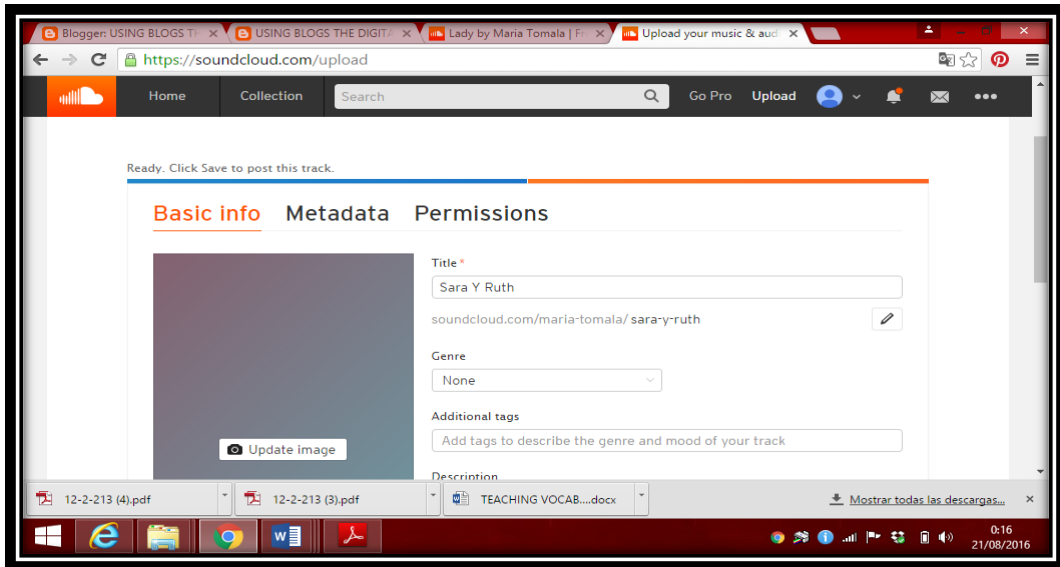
Blogger: USING BLOGS TH ×
USING BLOGS THE DIGITA ×
Lady by Maria Tomala | Fr ×
Upload your music & aud ×

https://soundcloud.com/upload

Home
Collection
Search
Go Pro
Upload

Ready. Click Save to post this track.

Basic info
Metadata
Permissions

Update image

Title *
Sara Y Ruth
soundcloud.com/maria-tomala/ sara-y-ruth

Genre
None

Additional tags
Add tags to describe the genre and mood of your track

Description

12-2-213 (4).pdf
12-2-213 (3).pdf
TEACHING VOCAB....docx
Mostrar todas las descargas...
×

0:16
21/08/2016